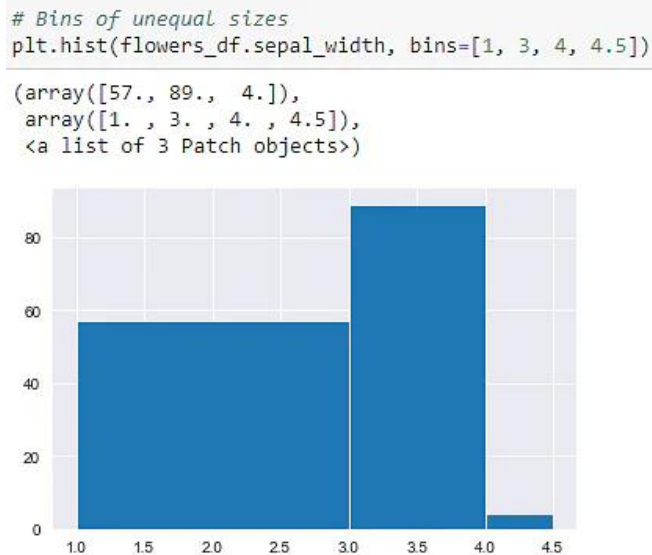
# Bins of unequal sizes
plt.hist(flowers_df.sepal_width, bins=[1, 3, 4, 4.5])

(array([57., 89.,  4.]),
 array([1. , 3. , 4. , 4.5]),
 <a list of 3 Patch objects>)

80
60
40
20
0
1.0 1.5 2.0 2.5 3.0 3.5 4.0 4.5